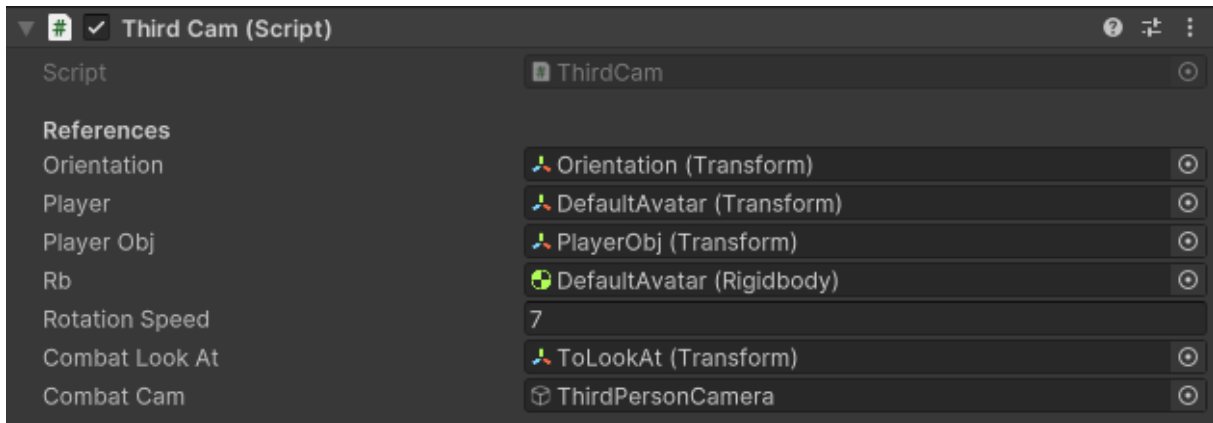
Third Cam (Script)

Script ThirdCam

References

Orientation Orientation (Transform)

Player DefaultAvatar (Transform)

Player Obj PlayerObj (Transform)

Rb DefaultAvatar (Rigidbody)

Rotation Speed 7

Combat Look At ToLookAt (Transform)

Combat Cam ThirdPersonCamera